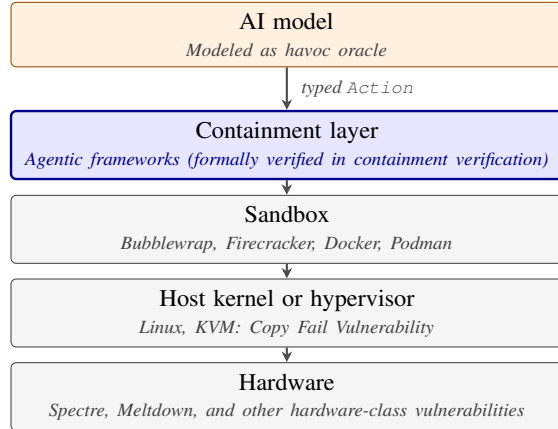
AI model
*Modeled as havoc oracle*

*typed* Action

Containment layer
*Agentic frameworks (formally verified in containment verification)*

Sandbox
*Bubblewrap, Firecracker, Docker, Podman*

Host kernel or hypervisor
*Linux, KVM: Copy Fail Vulnerability*

Hardware
*Spectre, Meltdown, and other hardware-class vulnerabilities*